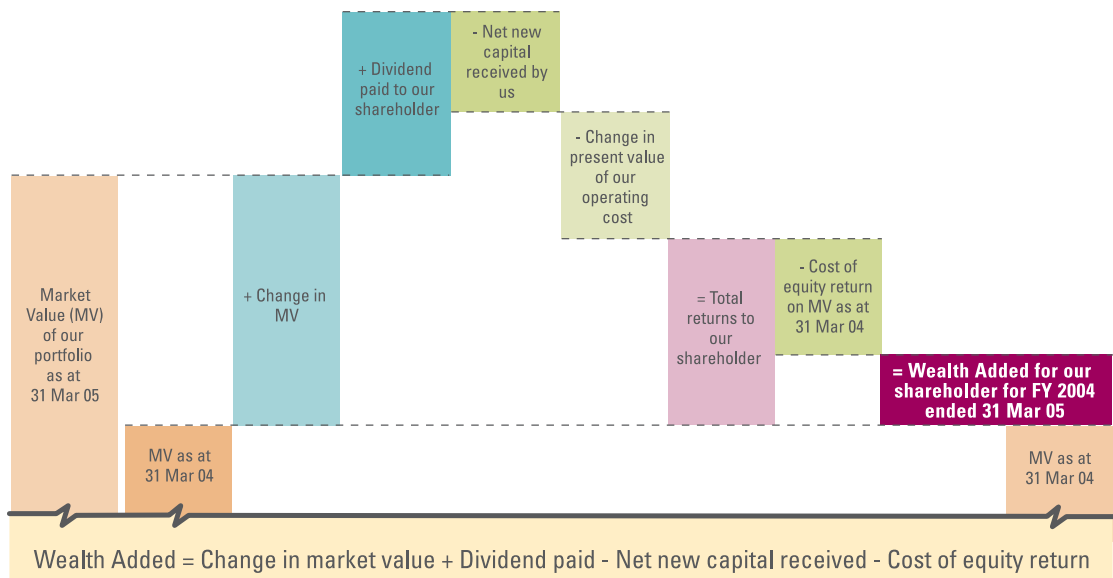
+ Dividend paid to our shareholder

- Net new capital received by us

- Change in present value of our operating cost

Market Value (MV) of our portfolio as at 31 Mar 05

MV as at 31 Mar 04

+ Change in MV

= Total returns to our shareholder

- Cost of equity return on MV as at 31 Mar 04

= Wealth Added for our shareholder for FY 2004 ended 31 Mar 05

MV as at 31 Mar 04

Wealth Added = Change in market value + Dividend paid - Net new capital received - Cost of equity return